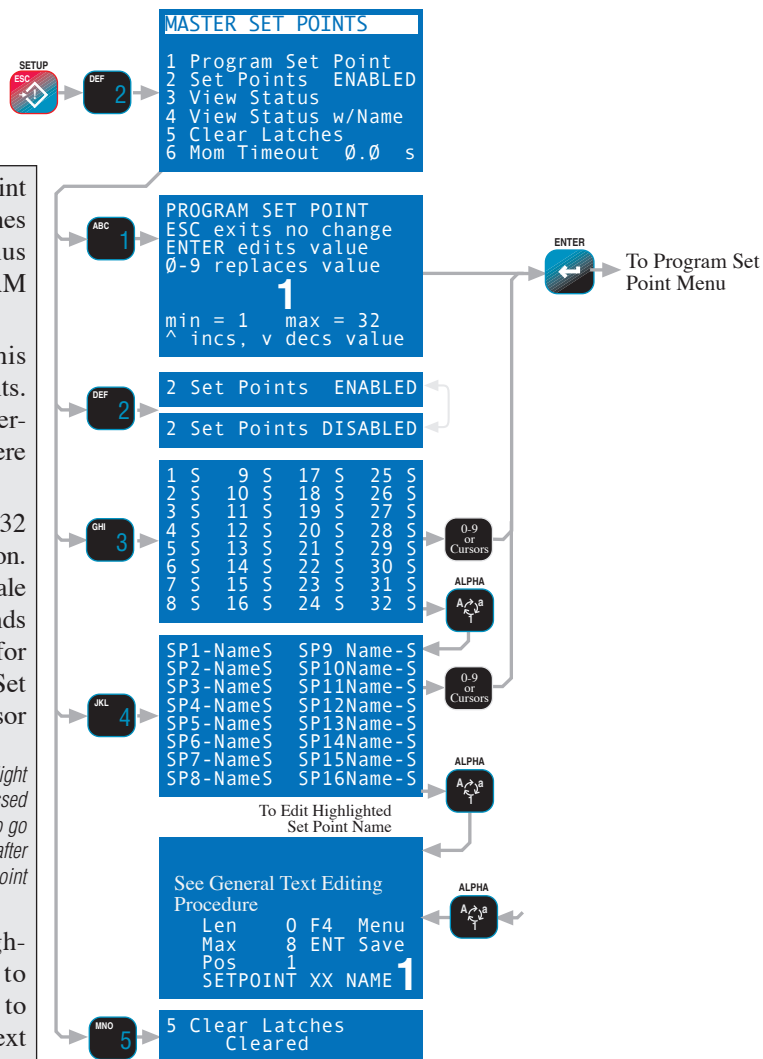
SETUP
ESC
DEF 2

MASTER SET POINTS
1 Program Set Point
2 Set Points ENABLED
3 View Status
4 View Status w/Name
5 Clear Latches
6 Mom Timeout Ø.Ø s

int
hes
us
AM

his
ts.
er-
ere

32
on.
ale
ds
for
Set
sor

ight
sed
n go
after
oint

gh-
to
to
ext

ABC 1

PROGRAM SET POINT
ESC exits no change
ENTER edits value
Ø-9 replaces value
1
min = 1 max = 32
^ incs, v decs value

ENTER
To Program Set Point Menu

DEF 2
2 Set Points ENABLED
2 Set Points DISABLED

GHI 3
| 1 S | 9 S | 17 S | 25 S |
|---|---|---|---|
| 2 S | 10 S | 18 S | 26 S |
| 3 S | 11 S | 19 S | 27 S |
| 4 S | 12 S | 20 S | 28 S |
| 5 S | 13 S | 21 S | 29 S |
| 6 S | 14 S | 22 S | 30 S |
| 7 S | 15 S | 23 S | 31 S |
| 8 S | 16 S | 24 S | 32 S |

0-9 or Cursors
ALPHA

JKL 4
SP1-NameS SP9 Name-S
SP2-NameS SP10Name-S
SP3-NameS SP11Name-S
SP4-NameS SP12Name-S
SP5-NameS SP13Name-S
SP6-NameS SP14Name-S
SP7-NameS SP15Name-S
SP8-NameS SP16Name-S

0-9 or Cursors
ALPHA

To Edit Highlighted Set Point Name

See General Text Editing Procedure
Len 0 F4 Menu
Max 8 ENT Save
Pos 1
SETPOINT XX NAME 1

ALPHA

MNO 5
5 Clear Latches
Cleared